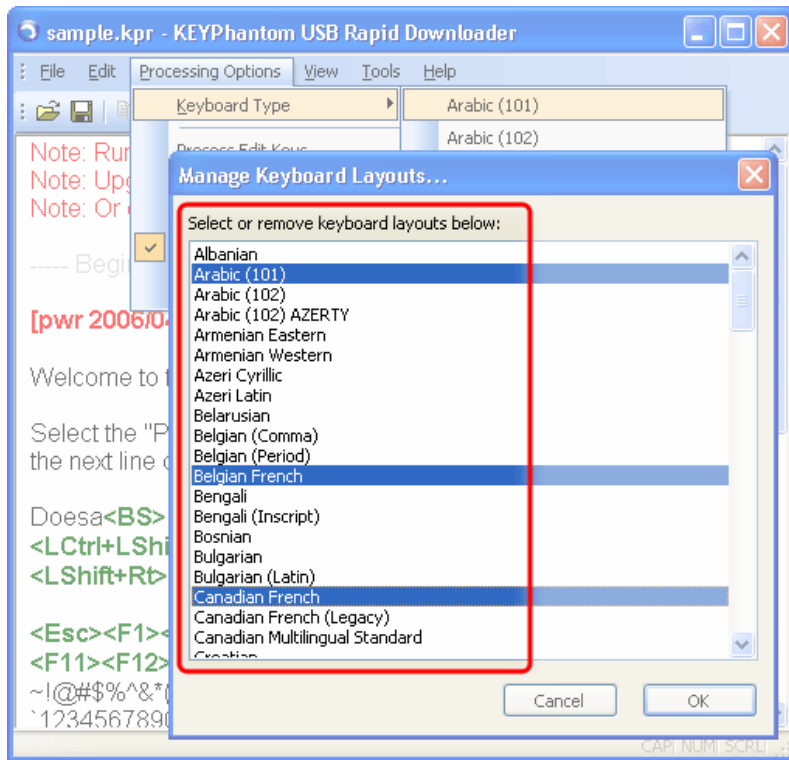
sample.kpr - KEYPhantom USB Rapid Downloader

File Edit Processing Options View Tools Help

Keyboard Type

Arabic (101)
Arabic (102)

Process Edit Keys

Note: Rur
Note: Upg
Note: Or

----- Begi

[pwr 2006/0

Welcome to t

Select the "P
the next line

Doesa<BS>
<LCtrl+LShi
<LShift+Rt>

<Esc><F1><
<F11><F12>
~!@#$%^&*(
`1234567890

Manage Keyboard Layouts...

Select or remove keyboard layouts below:

Albanian
Arabic (101)
Arabic (102)
Arabic (102) AZERTY
Armenian Eastern
Armenian Western
Azeri Cyrillic
Azeri Latin
Belarusian
Belgian (Comma)
Belgian (Period)
Belgian French
Bengali
Bengali (Inscript)
Bosnian
Bulgarian
Bulgarian (Latin)
Canadian French
Canadian French (Legacy)
Canadian Multilingual Standard
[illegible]

Cancel
OK

CAP NUM SCRL